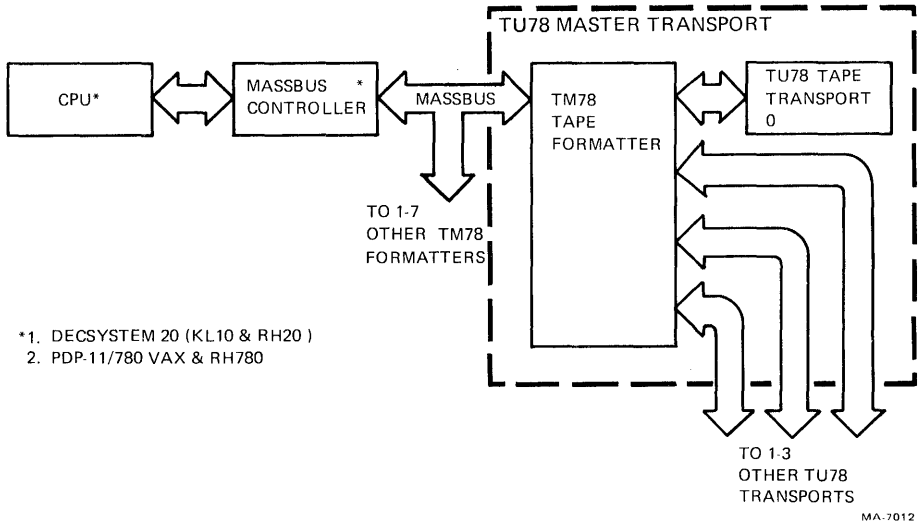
TU78 MASTER TRANSPORT

CPU*

MASSBUS * CONTROLLER

MASSBUS

TM78 TAPE FORMATTER

TU78 TAPE TRANSPORT 0

TO 1-7 OTHER TM78 FORMATTERS

*1. DECSYSTEM 20 (KL10 & RH20 )
2. PDP-11/780 VAX & RH780

TO 1-3 OTHER TU78 TRANSPORTS

MA-7012